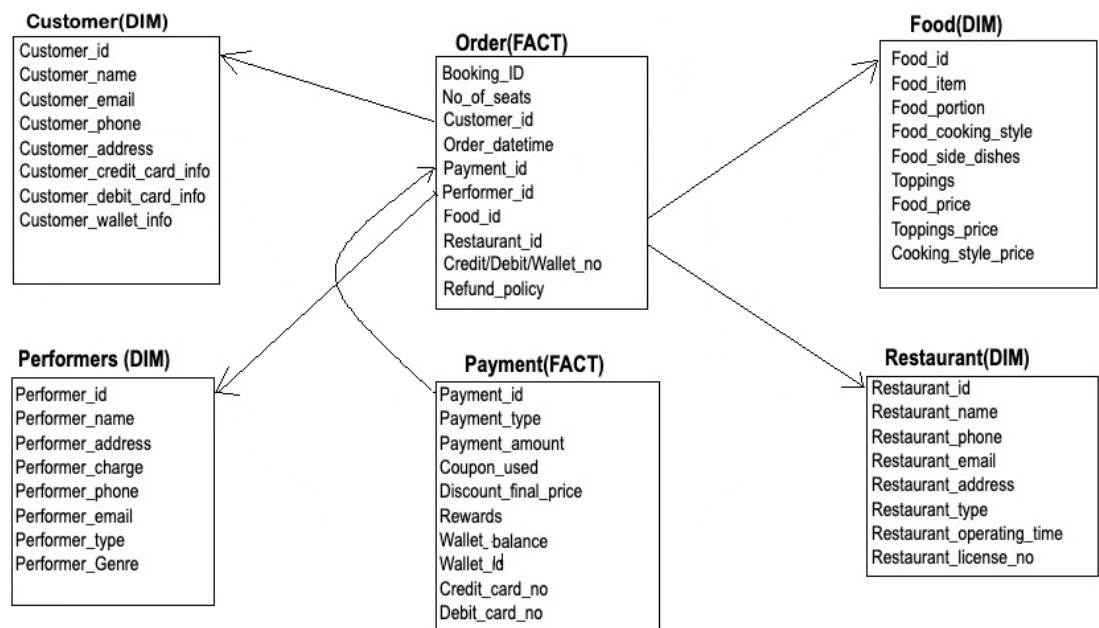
Customer(DIM)
Customer_id
Customer_name
Customer_email
Customer_phone
Customer_address
Customer_credit_card_info
Customer_debit_card_info
Customer_wallet_info

Order(FACT)
Booking_ID
No_of_seats
Customer_id
Order_datetime
Payment_id
Performer_id
Food_id
Restaurant_id
Credit/Debit/Wallet_no
Refund_policy

Food(DIM)
Food_id
Food_item
Food_portion
Food_cooking_style
Food_side_dishes
Toppings
Food_price
Toppings_price
Cooking_style_price

Performers (DIM)
Performer_id
Performer_name
Performer_address
Performer_charge
Performer_phone
Performer_email
Performer_type
Performer_Genre

Payment(FACT)
Payment_id
Payment_type
Payment_amount
Coupon_used
Discount_final_price
Rewards
Wallet_balance
Wallet_Id
Credit_card_no
Debit_card_no

Restaurant(DIM)
Restaurant_id
Restaurant_name
Restaurant_phone
Restaurant_email
Restaurant_address
Restaurant_type
Restaurant_operating_time
Restaurant_license_no